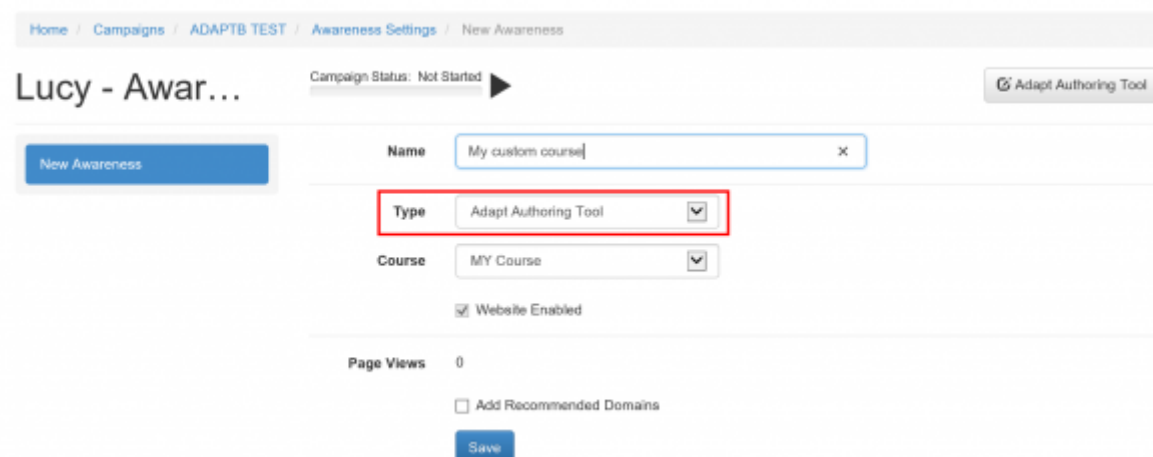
Home / Campaigns / ADAPTB TEST / Awareness Settings / New Awareness

Lucy - Awar…

Campaign Status: Not Started

Adapt Authoring Tool

New Awareness

Name
My custom course
×

Type
Adapt Authoring Tool

Course
MY Course

Website Enabled

Page Views
0

Add Recommended Domains

Save